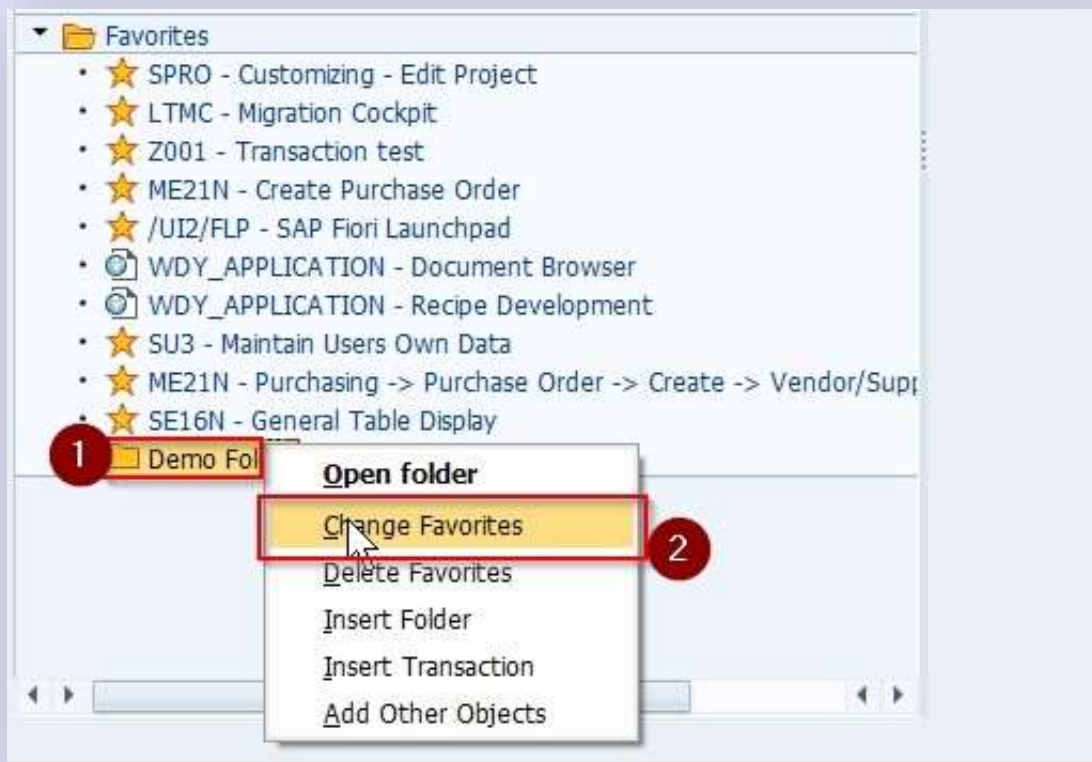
Favorites
SPRO - Customizing - Edit Project
LTMC - Migration Cockpit
Z001 - Transaction test
ME21N - Create Purchase Order
/UI2/FLP - SAP Fiori Launchpad
WDY_APPLICATION - Document Browser
WDY_APPLICATION - Recipe Development
SU3 - Maintain Users Own Data
ME21N - Purchasing -> Purchase Order -> Create -> Vendor/Supp
SE16N - General Table Display
1
Demo Fol
Open folder
Change Favorites
2
Delete Favorites
Insert Folder
Insert Transaction
Add Other Objects